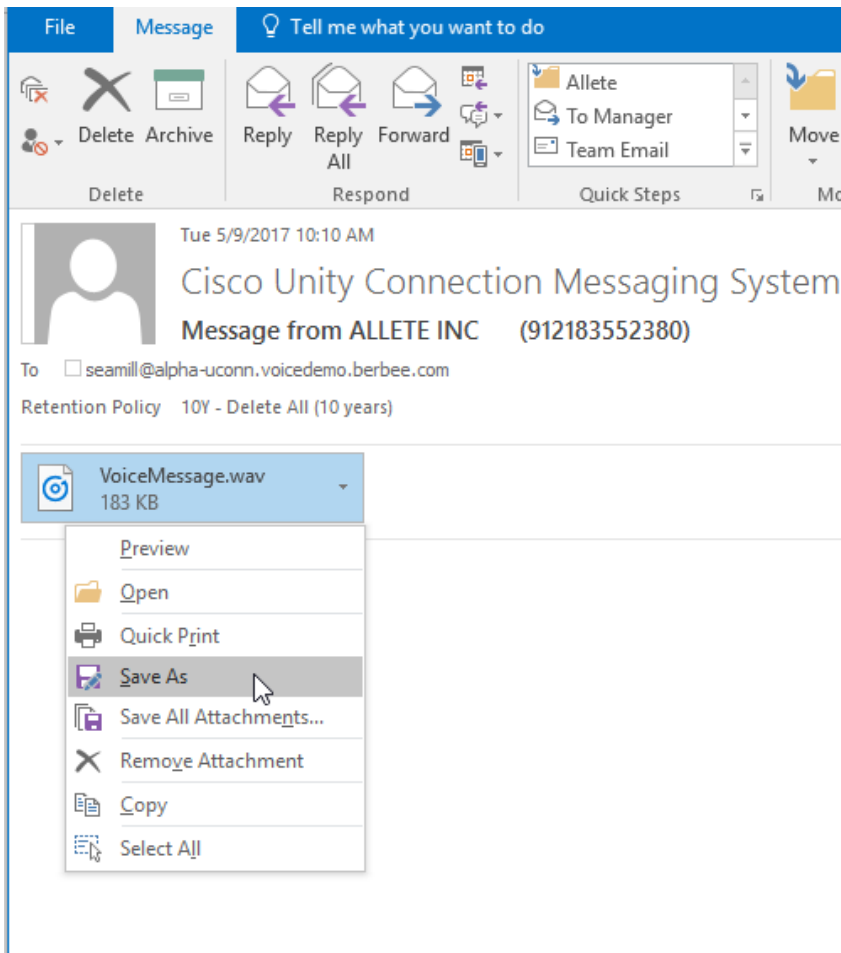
File Message Tell me what you want to do

Delete Archive
Delete

Reply Reply All Forward
Respond

Allete
To Manager
Team Email
Quick Steps

Move
Mo

Tue 5/9/2017 10:10 AM
Cisco Unity Connection Messaging System
Message from ALLETE INC (912183552380)
To seamill@alpha-uconn.voicedemo.berbee.com
Retention Policy 10Y - Delete All (10 years)

VoiceMessage.wav
183 KB

Preview
Open
Quick Print
Save As
Save All Attachments...
Remove Attachment
Copy
Select All